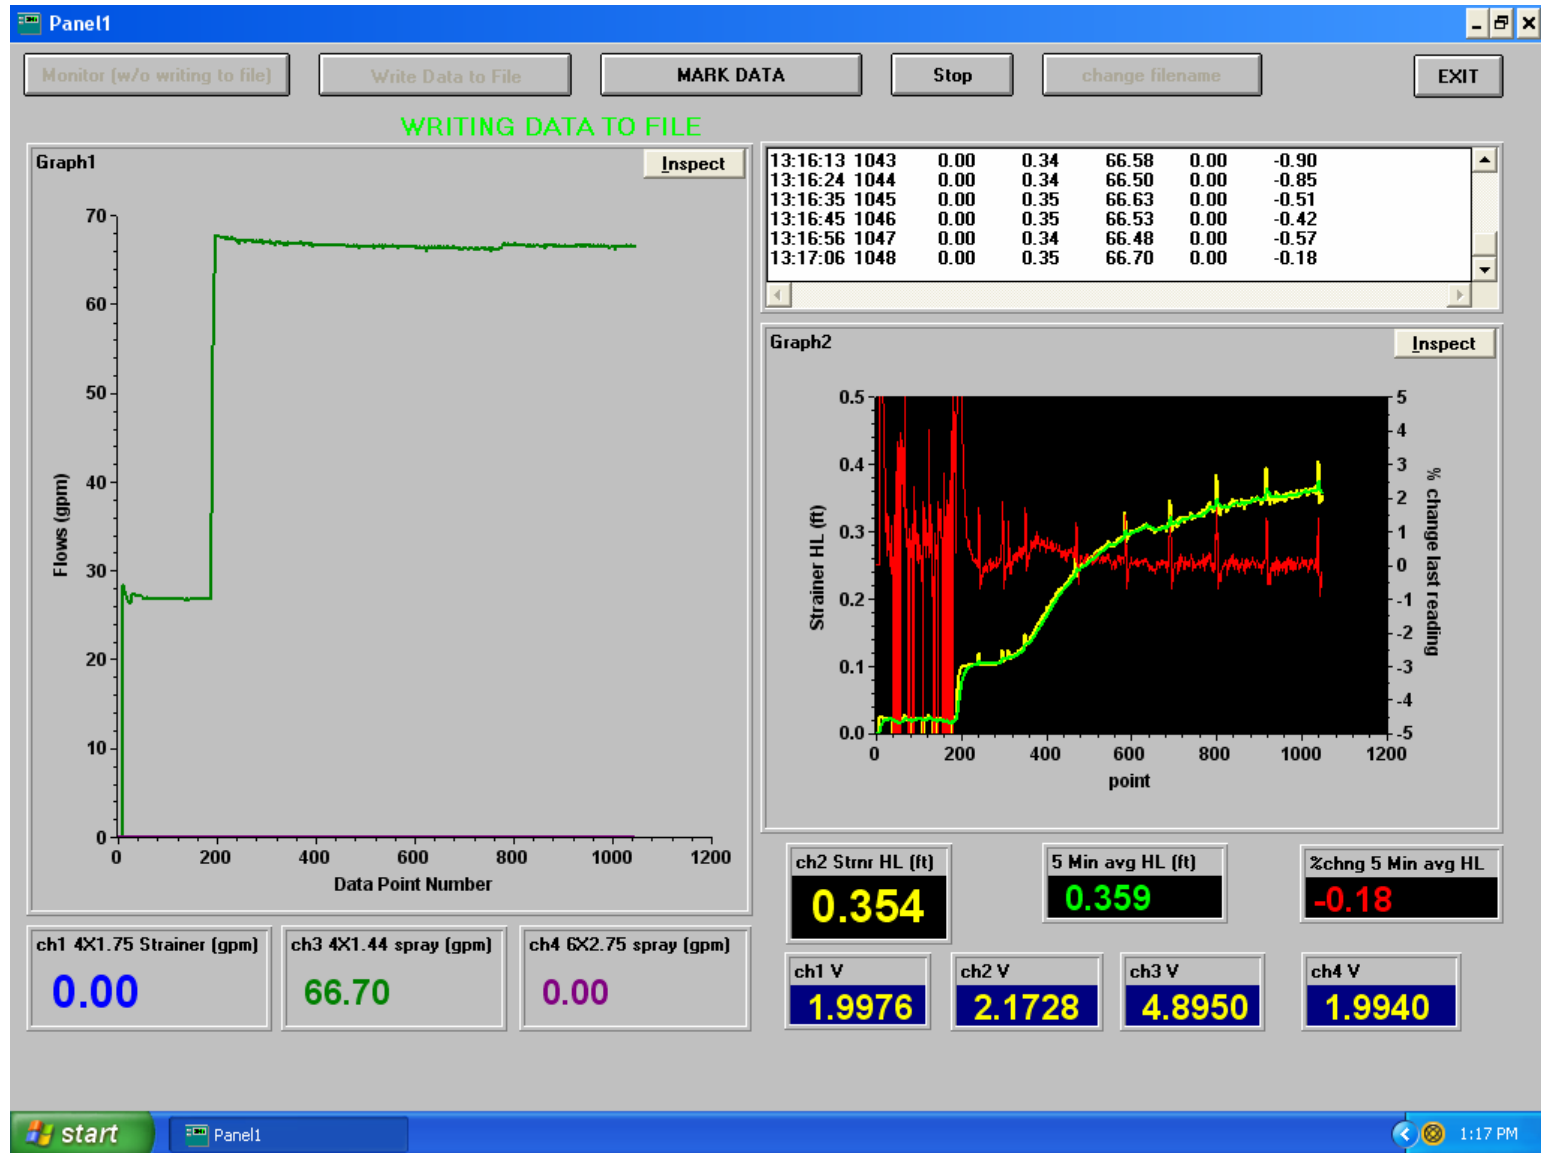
Panel1

Monitor (w/o writing to file)
Write Data to File
MARK DATA
Stop
change filename
EXIT

WRITING DATA TO FILE

Graph1
Inspect

70
60
50
40
30
20
10
0
Flows (gpm)
0 200 400 600 800 1000 1200
Data Point Number

| 13:16:13 | 1043 | 0.00 | 0.34 | 66.58 | 0.00 | -0.90 |
|---|---|---|---|---|---|---|
| 13:16:24 | 1044 | 0.00 | 0.34 | 66.50 | 0.00 | -0.85 |
| 13:16:35 | 1045 | 0.00 | 0.35 | 66.63 | 0.00 | -0.51 |
| 13:16:45 | 1046 | 0.00 | 0.35 | 66.53 | 0.00 | -0.42 |
| 13:16:56 | 1047 | 0.00 | 0.34 | 66.48 | 0.00 | -0.57 |
| 13:17:06 | 1048 | 0.00 | 0.35 | 66.70 | 0.00 | -0.18 |

Graph2
Inspect

0.5
0.4
0.3
0.2
0.1
0.0
Strainer HL (ft)
5
4
3
2
1
0
-1
-2
-3
-4
-5
% change last reading
0 200 400 600 800 1000 1200
point

ch2 Strnr HL (ft)
0.354
5 Min avg HL (ft)
0.359
%chng 5 Min avg HL
-0.18

ch1 4X1.75 Strainer (gpm)
0.00
ch3 4X1.44 spray (gpm)
66.70
ch4 6X2.75 spray (gpm)
0.00

ch1 V
1.9976
ch2 V
2.1728
ch3 V
4.8950
ch4 V
1.9940

start
Panel1
1:17 PM